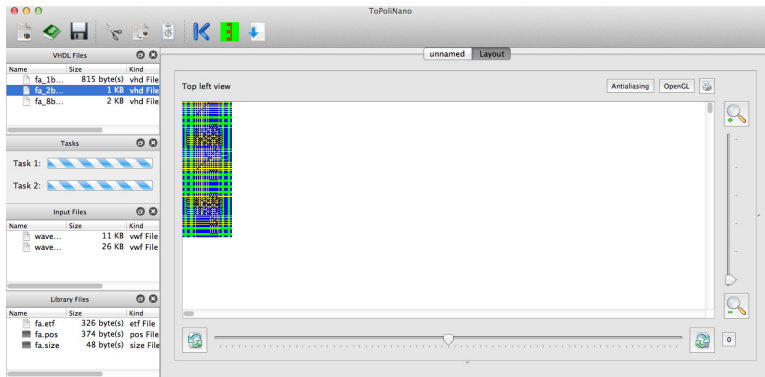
ToPoliNano

VHDL Files

| Name | Size | Kind |
|---|---|---|
| fa_1b... | 815 byte(s) | vhd File |
| fa_2b... | 1 KB | vhd File |
| fa_8b... | 2 KB | vhd File |

Tasks

Task 1:

Task 2:

Input Files

| Name | Size | Kind |
|---|---|---|
| wave... | 11 KB | vwf File |
| wave... | 26 KB | vwf File |

Library Files

| Name | Size | Kind |
|---|---|---|
| fa.etf | 326 byte(s) | etf File |
| fa.pos | 374 byte(s) | pos File |
| fa.size | 48 byte(s) | size File |

unnamed Layout

Top left view

Antialiasing OpenGL

0